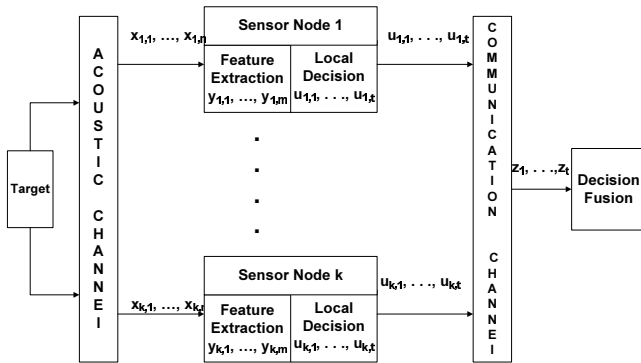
Target

ACOUSTIC CHANNEL

$x_{1,1}, \ldots, x_{1,n}$

Sensor Node 1

Feature Extraction
$y_{1,1}, \ldots, y_{1,m}$

Local Decision
$u_{1,1}, \ldots, u_{1,t}$

$u_{1,1}, \ldots, u_{1,t}$

.
.
.
.
.

$x_{k,1}, \ldots, x_{k,n}$

Sensor Node k

Feature Extraction
$y_{k,1}, \ldots, y_{k,m}$

Local Decision
$u_{k,1}, \ldots, u_{k,t}$

$u_{k,1}, \ldots, u_{k,t}$

COMMUNICATION CHANNEL

$z_1, \ldots, z_t$

Decision Fusion